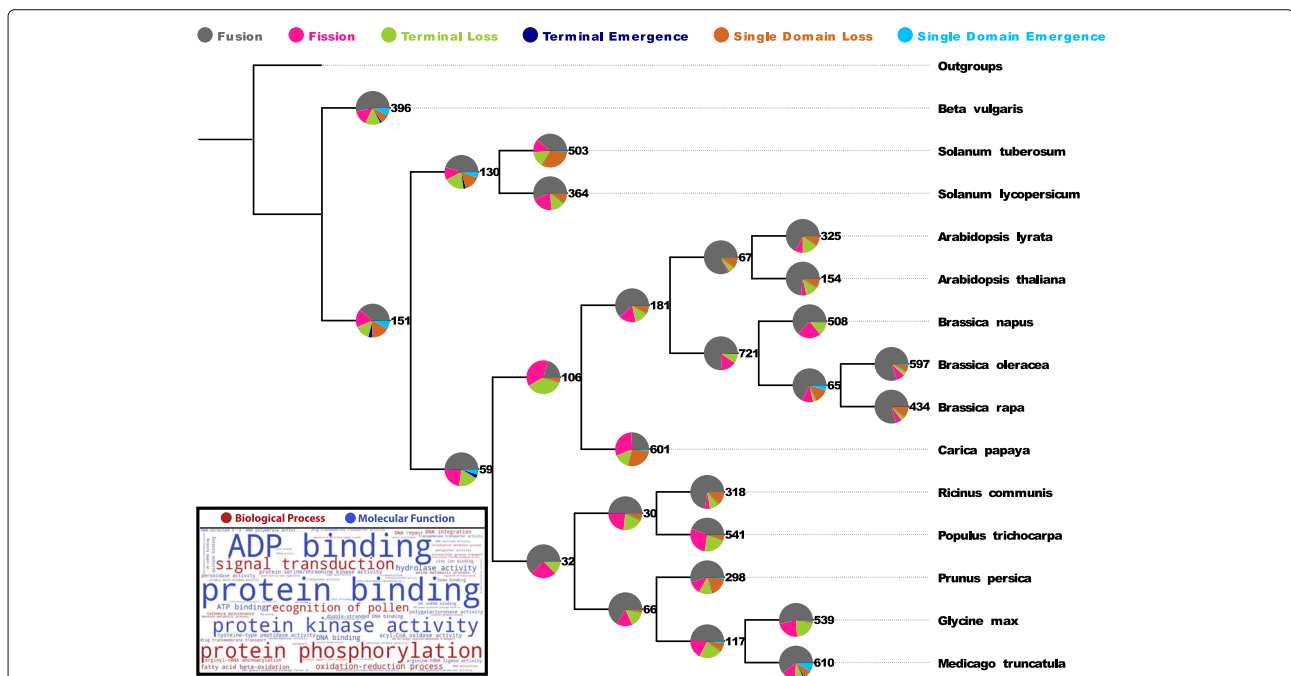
Fusion Fission Terminal Loss Terminal Emergence Single Domain Loss Single Domain Emergence

Outgroups
396 Beta vulgaris
130
503 Solanum tuberosum
364 Solanum lycopersicum
67
325 Arabidopsis lyrata
154 Arabidopsis thaliana
181
151
508 Brassica napus
721
65
597 Brassica oleracea
434 Brassica rapa
106
601 Carica papaya
59
318 Ricinus communis
30
541 Populus trichocarpa
32
298 Prunus persica
66
539 Glycine max
117
610 Medicago truncatula

Biological Process Molecular Function
ADP binding
signal transduction
hydrolase activity
protein binding
ATP binding
recognition of pollen
protein kinase activity
acyl-CoA oxidase activity
DNA binding
protein phosphorylation
oxidation-reduction process
fatty acid beta-oxidation
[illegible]